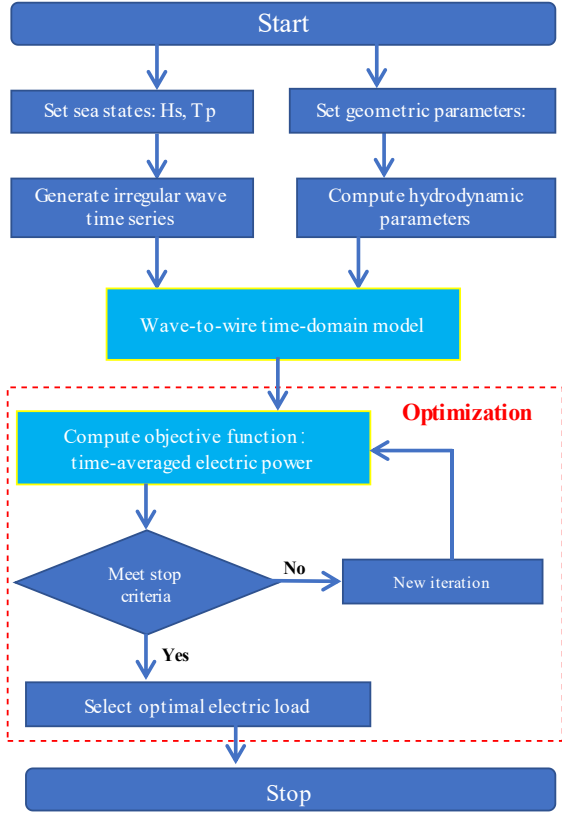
Start

Set sea states: Hs, Tp

Set geometric parameters:

Generate irregular wave time series

Compute hydrodynamic parameters

Wave-to-wire time-domain model

Optimization

Compute objective function: time-averaged electric power

Meet stop criteria

No

New iteration

Yes

Select optimal electric load

Stop